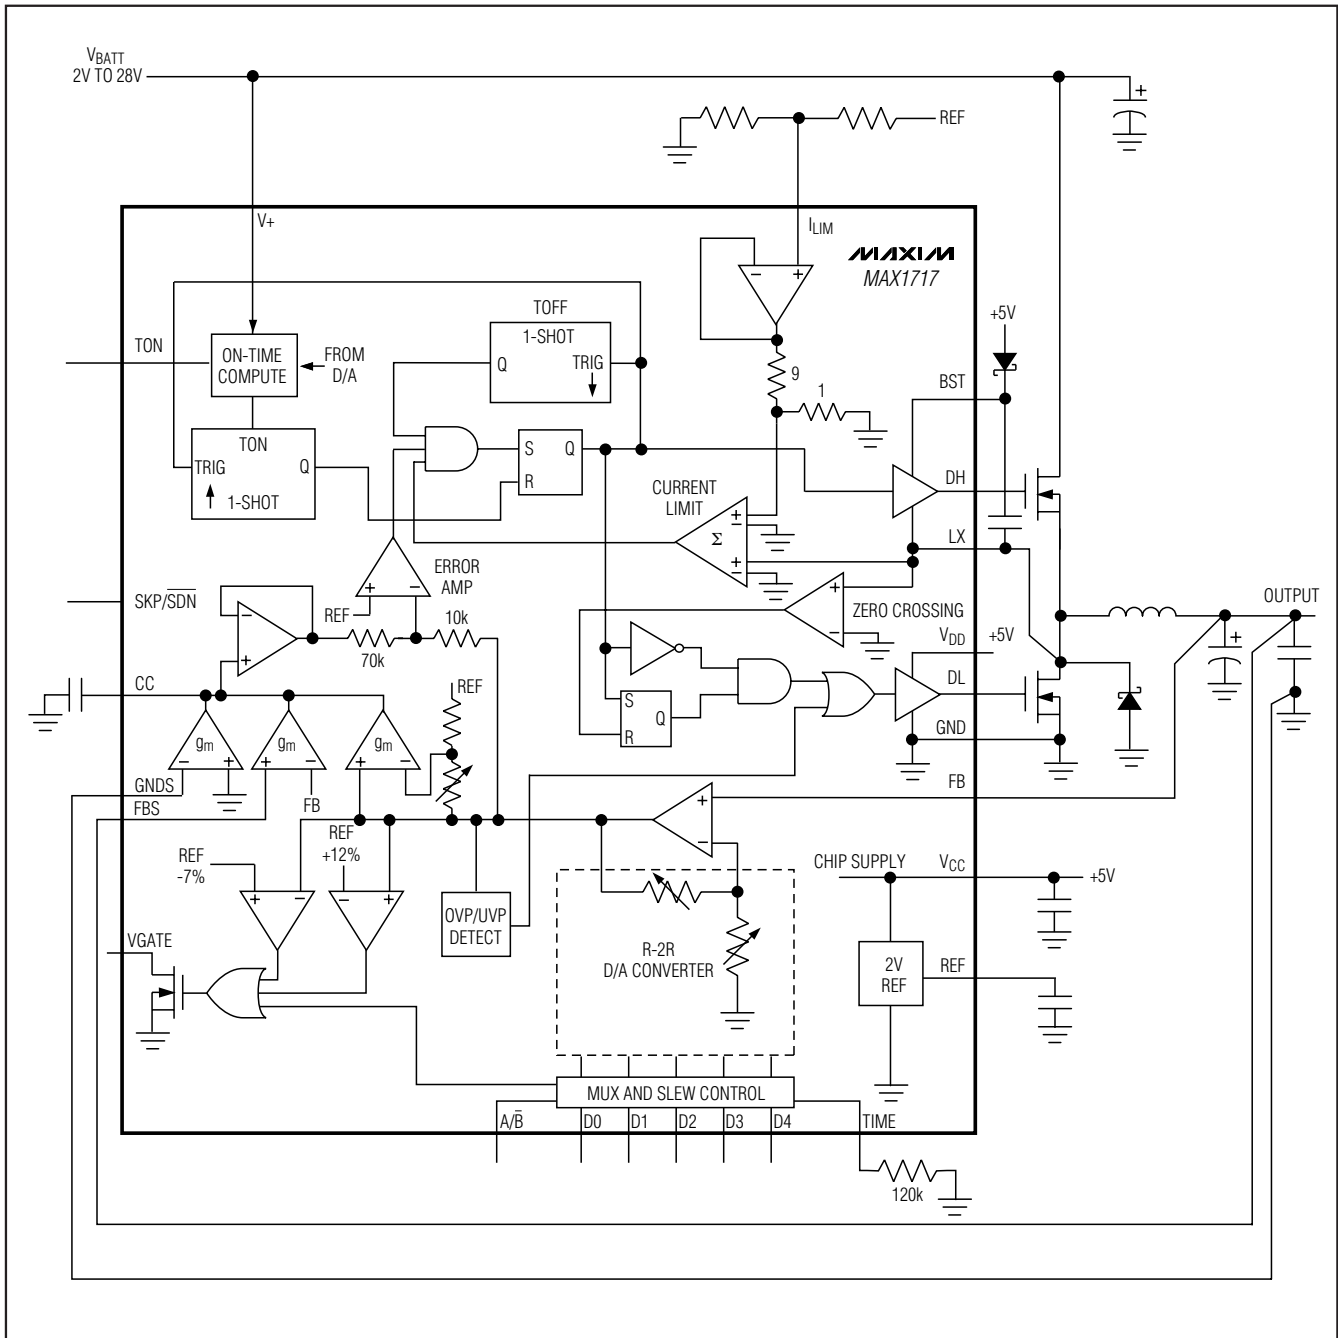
$V_{BATT}$
2V TO 28V

REF

$I_{LIM}$

MAXIM
MAX1717

V+

TOFF
1-SHOT

TON

ON-TIME COMPUTE

FROM D/A

Q

TRIG

TON

TRIG

Q

1-SHOT

S

Q

R

9

1

+5V

BST

DH

CURRENT LIMIT

Σ

LX

ERROR AMP

SKP/$\overline{SDN}$

REF

10k

70k

ZERO CROSSING

$V_{DD}$

+5V

OUTPUT

CC

S

Q

R

DL

GND

REF

$g_m$

$g_m$

$g_m$

GNDS

FBS

FB

FB

REF -7%

REF +12%

CHIP SUPPLY

$V_{CC}$

+5V

VGATE

OVP/UVP DETECT

R-2R D/A CONVERTER

2V REF

REF

MUX AND SLEW CONTROL

A/$\overline{B}$

D0

D1

D2

D3

D4

TIME

120k